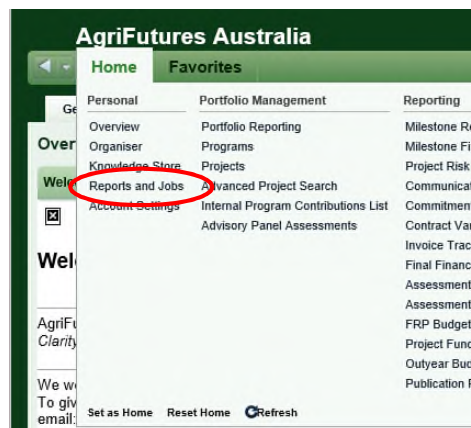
AgriFutures Australia

Home Favorites

Ge

Over

Welc

Welc

AgriFu
Clarity

We we
To giv
email:

Personal
Overview
Organiser
Knowledge Store
Reports and Jobs
Account Settings

Portfolio Management
Portfolio Reporting
Programs
Projects
Advanced Project Search
Internal Program Contributions List
Advisory Panel Assessments

Reporting
Milestone R
Milestone Fi
Project Risk
Communicat
Commitmen
Contract Var
Invoice Trac
Final Financ
Assessment
Assessment
FRP Budget
Project Fund
Outyear Bud
Publication F

Set as Home Reset Home Refresh